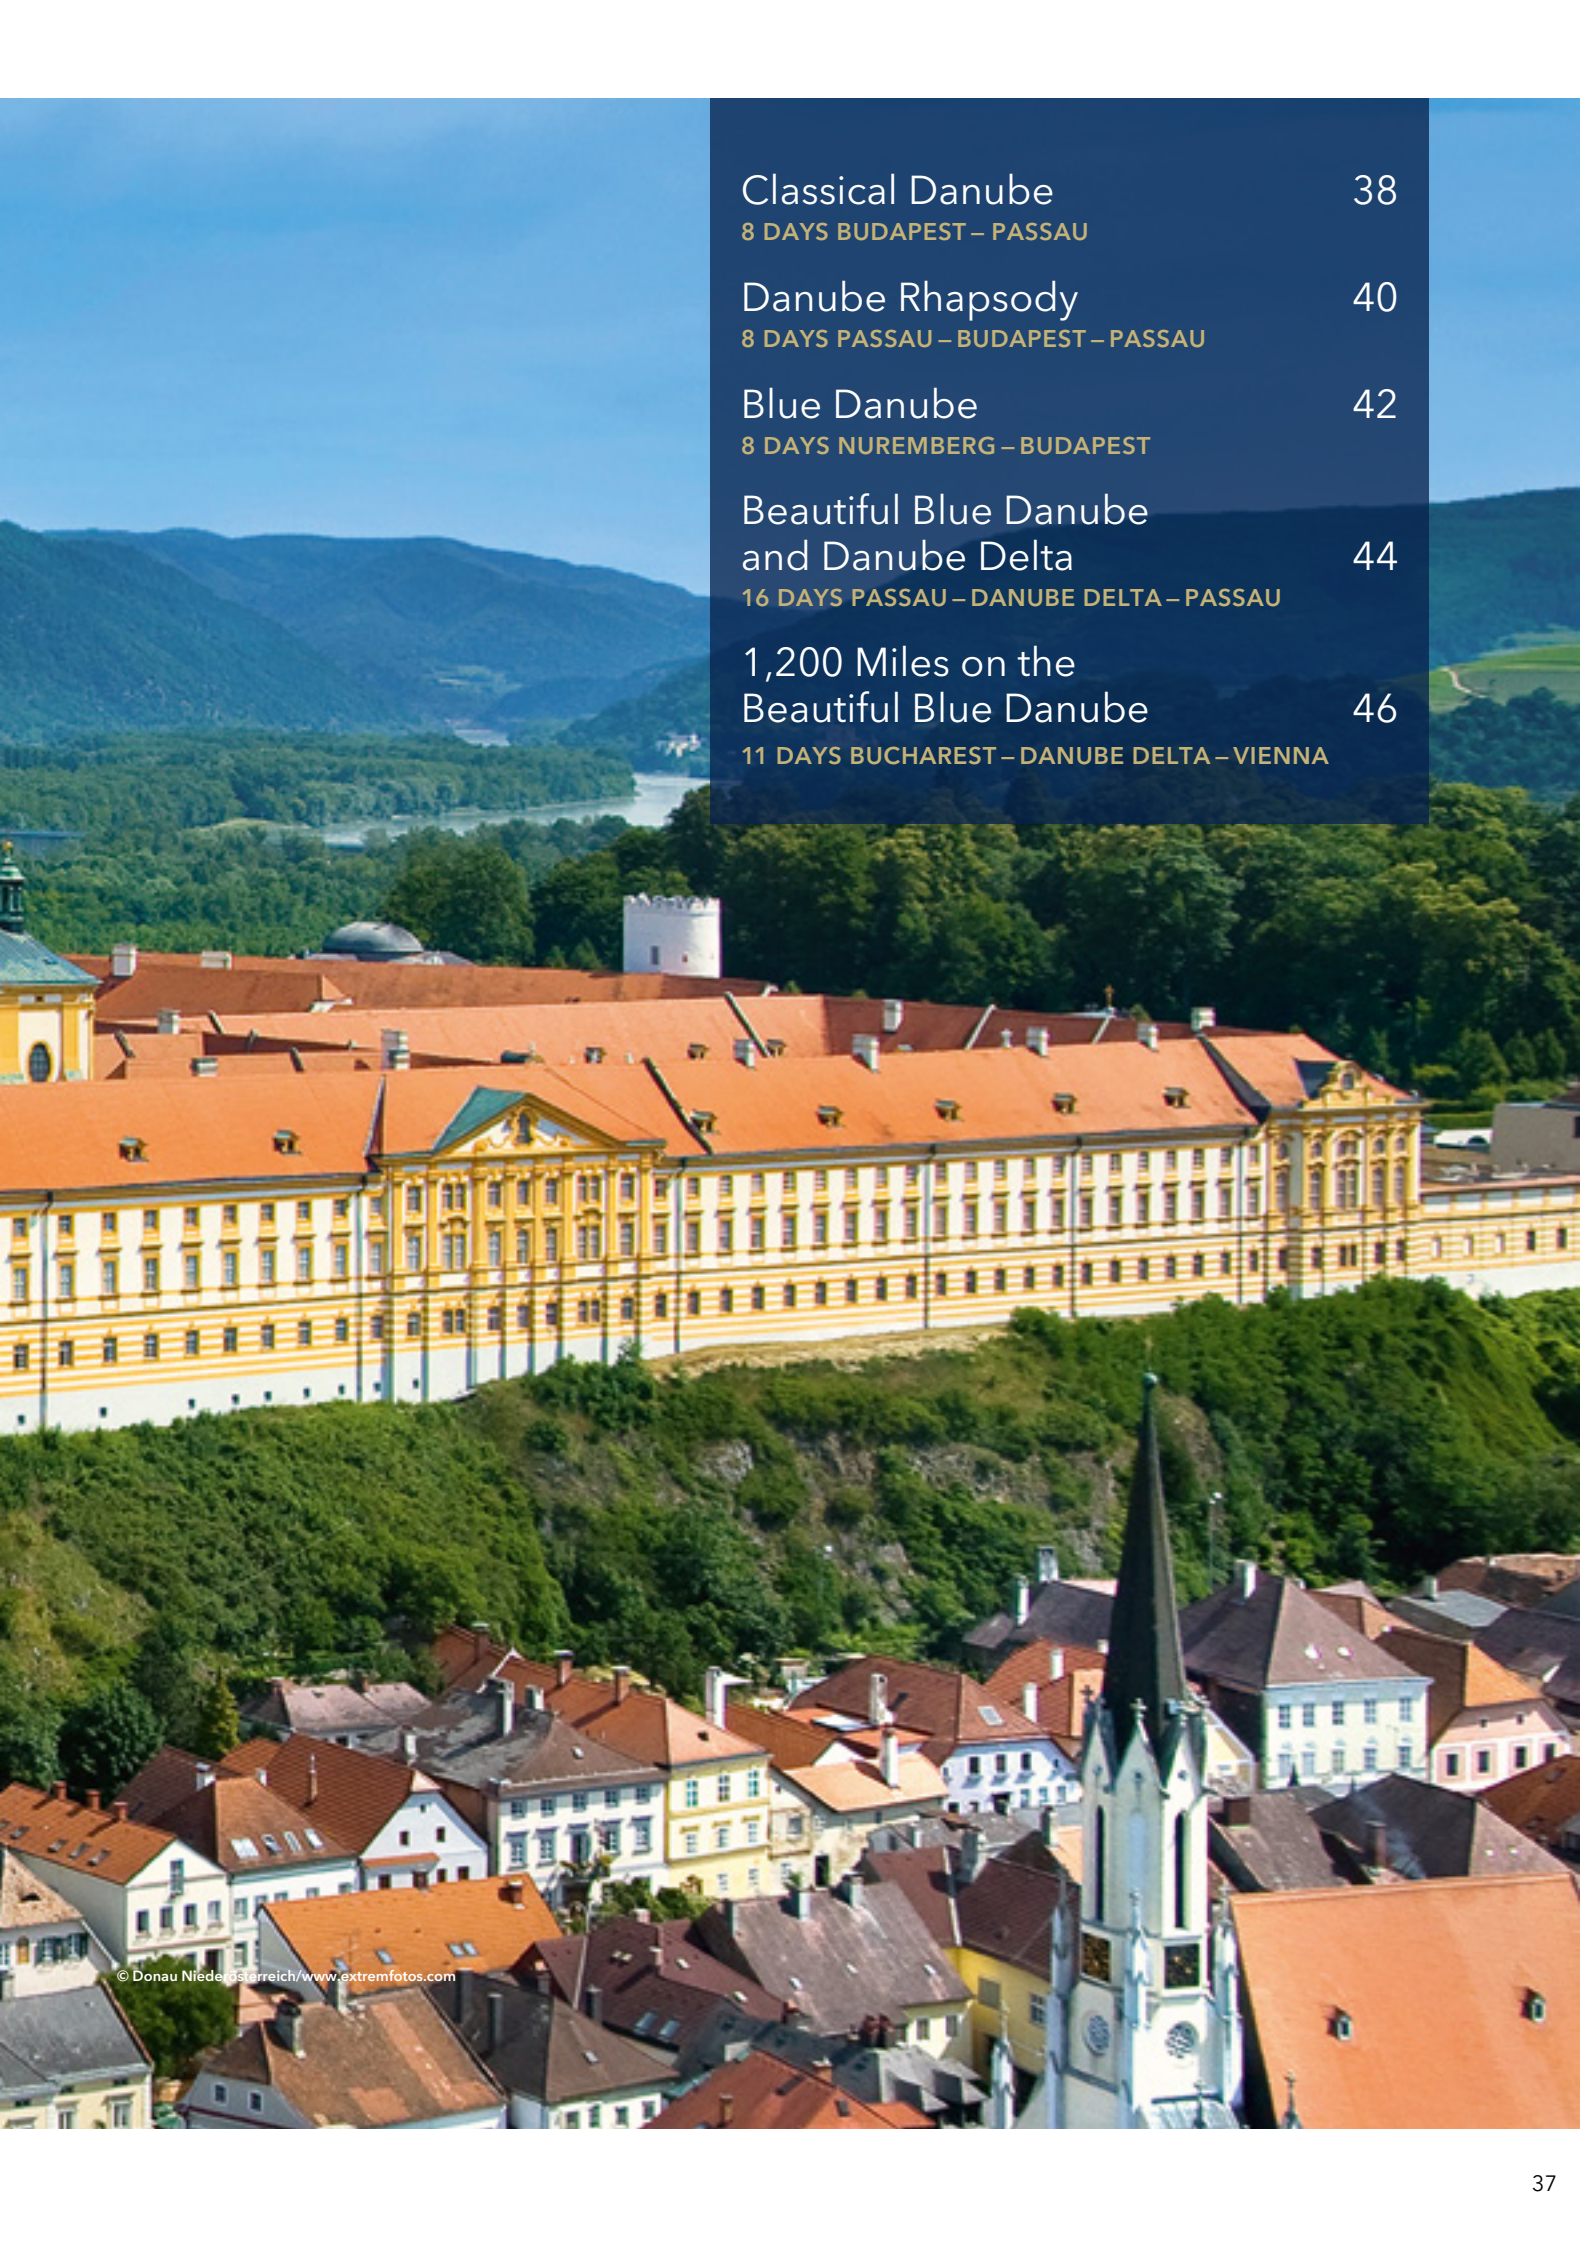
Classical Danube 38
8 DAYS BUDAPEST – PASSAU

Danube Rhapsody 40
8 DAYS PASSAU – BUDAPEST – PASSAU

Blue Danube 42
8 DAYS NUREMBERG – BUDAPEST

Beautiful Blue Danube and Danube Delta 44
16 DAYS PASSAU – DANUBE DELTA – PASSAU

1,200 Miles on the Beautiful Blue Danube 46
11 DAYS BUCHAREST – DANUBE DELTA – VIENNA

© Donau Niederösterreich/www.extremfotos.com

37